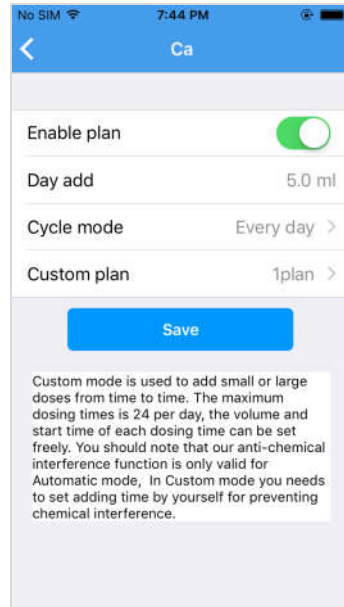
No SIM
7:44 PM
Ca

Enable plan
Day add 5.0 ml
Cycle mode Every day
Custom plan 1plan

Save

Custom mode is used to add small or large doses from time to time. The maximum dosing times is 24 per day, the volume and start time of each dosing time can be set freely. You should note that our anti-chemical interference function is only valid for Automatic mode, In Custom mode you needs to set adding time by yourself for preventing chemical interference.